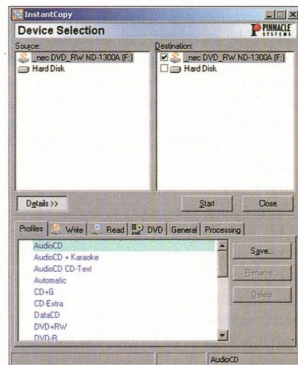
InstantCopy

Device Selection

PINNACLE SYSTEMS

Source:

_nec DVD_RW ND-1300A (F:)

Hard Disk

Destination:

_nec DVD_RW ND-1300A (F:)

Hard Disk

Details >>

Start

Close

Profiles

Write

Read

DVD

General

Processing

AudioCD

AudioCD + Karaoke

AudioCD CD-Text

Automatic

CD+G

CD-Extra

DataCD

DVD+RW

DVD-R

Save...

Rename...

Delete

AudioCD